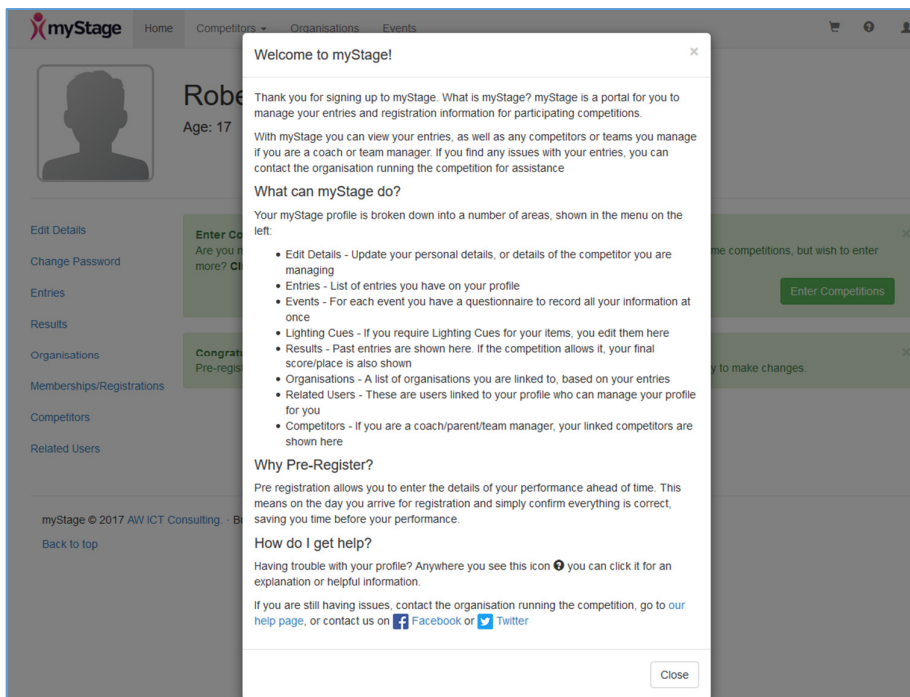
myStage Home Competitors Organisations Events

Robe
Age: 17

Edit Details
Change Password
Entries
Results
Organisations
Memberships/Registrations
Competitors
Related Users

Enter Co
Are you r
more? Cl
me competitions, but wish to enter
Enter Competitions

Congratu
Pre-regis
y to make changes.

myStage © 2017 AW ICT Consulting. · B
Back to top

Welcome to myStage!

×

Thank you for signing up to myStage. What is myStage? myStage is a portal for you to manage your entries and registration information for participating competitions.

With myStage you can view your entries, as well as any competitors or teams you manage if you are a coach or team manager. If you find any issues with your entries, you can contact the organisation running the competition for assistance

What can myStage do?

Your myStage profile is broken down into a number of areas, shown in the menu on the left:

- Edit Details - Update your personal details, or details of the competitor you are managing
- Entries - List of entries you have on your profile
- Events - For each event you have a questionnaire to record all your information at once
- Lighting Cues - If you require Lighting Cues for your items, you edit them here
- Results - Past entries are shown here. If the competition allows it, your final score/place is also shown
- Organisations - A list of organisations you are linked to, based on your entries
- Related Users - These are users linked to your profile who can manage your profile for you
- Competitors - If you are a coach/parent/team manager, your linked competitors are shown here

Why Pre-Register?

Pre registration allows you to enter the details of your performance ahead of time. This means on the day you arrive for registration and simply confirm everything is correct, saving you time before your performance.

How do I get help?

Having trouble with your profile? Anywhere you see this icon you can click it for an explanation or helpful information.

If you are still having issues, contact the organisation running the competition, go to our help page, or contact us on Facebook or Twitter

Close